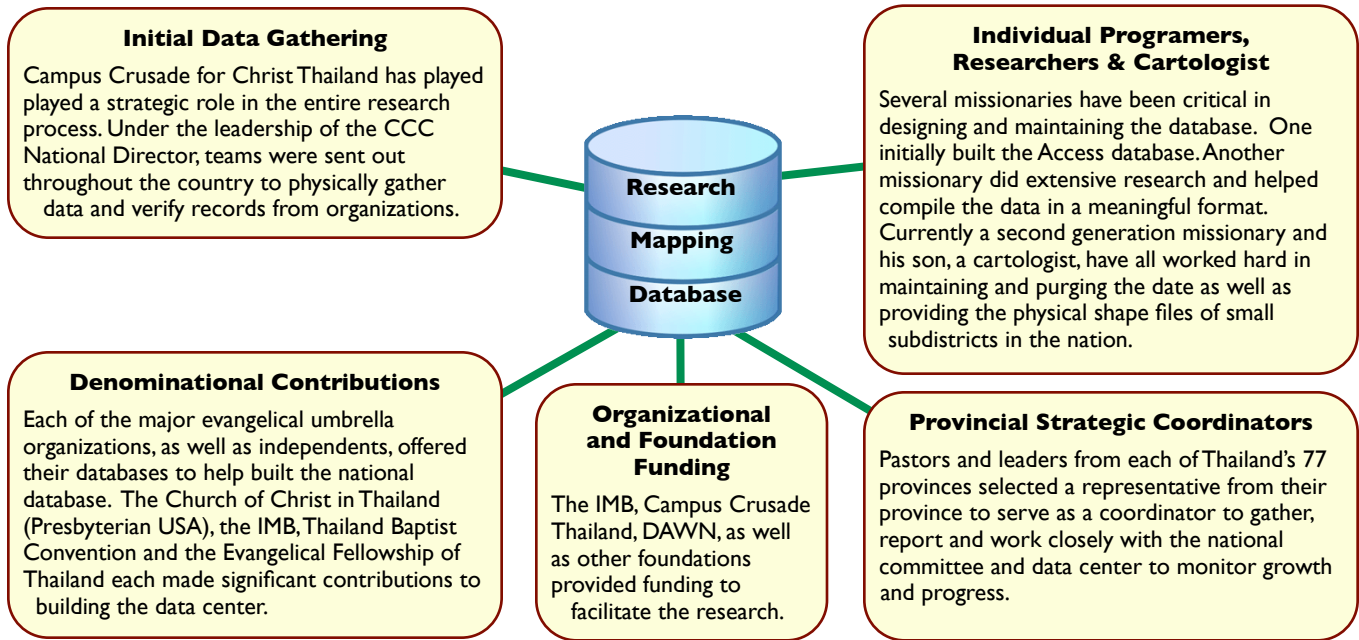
**Initial Data Gathering**

Campus Crusade for Christ Thailand has played played a strategic role in the entire research process. Under the leadership of the CCC National Director, teams were sent out throughout the country to physically gather data and verify records from organizations.

Research

Mapping

Database

**Individual Programers, Researchers & Cartologist**

Several missionaries have been critical in designing and maintaining the database. One initially built the Access database. Another missionary did extensive research and helped compile the data in a meaningful format. Currently a second generation missionary and his son, a cartologist, have all worked hard in maintaining and purging the date as well as providing the physical shape files of small subdistricts in the nation.

**Denominational Contributions**

Each of the major evangelical umbrella organizations, as well as independents, offered their databases to help built the national database. The Church of Christ in Thailand (Presbyterian USA), the IMB, Thailand Baptist Convention and the Evangelical Fellowship of Thailand each made significant contributions to building the data center.

**Organizational and Foundation Funding**

The IMB, Campus Crusade Thailand, DAWN, as well as other foundations provided funding to facilitate the research.

**Provincial Strategic Coordinators**

Pastors and leaders from each of Thailand's 77 provinces selected a representative from their province to serve as a coordinator to gather, report and work closely with the national committee and data center to monitor growth and progress.